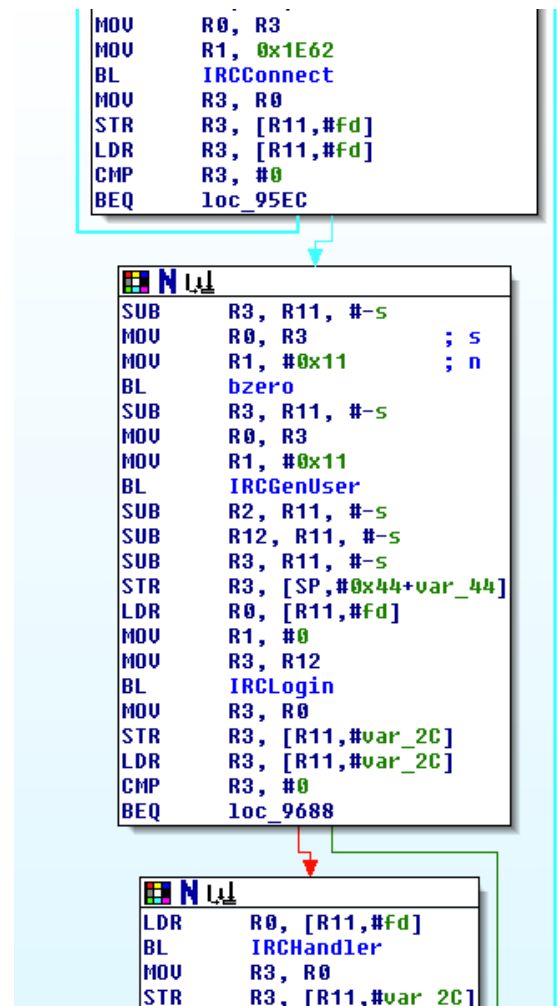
MOV R0, R3
MOV R1, 0x1E62
BL IRCConnect
MOV R3, R0
STR R3, [R11,#fd]
LDR R3, [R11,#fd]
CMP R3, #0
BEQ loc_95EC

N

SUB R3, R11, #-s
MOV R0, R3 ; s
MOV R1, #0x11 ; n
BL bzero
SUB R3, R11, #-s
MOV R0, R3
MOV R1, #0x11
BL IRCGenUser
SUB R2, R11, #-s
SUB R12, R11, #-s
SUB R3, R11, #-s
STR R3, [SP,#0x44+var_44]
LDR R0, [R11,#fd]
MOV R1, #0
MOV R3, R12
BL IRCLogin
MOV R3, R0
STR R3, [R11,#var_2C]
LDR R3, [R11,#var_2C]
CMP R3, #0
BEQ loc_9688

N

LDR R0, [R11,#fd]
BL IRCHandler
MOV R3, R0
STR R3, [R11,#var_2C]